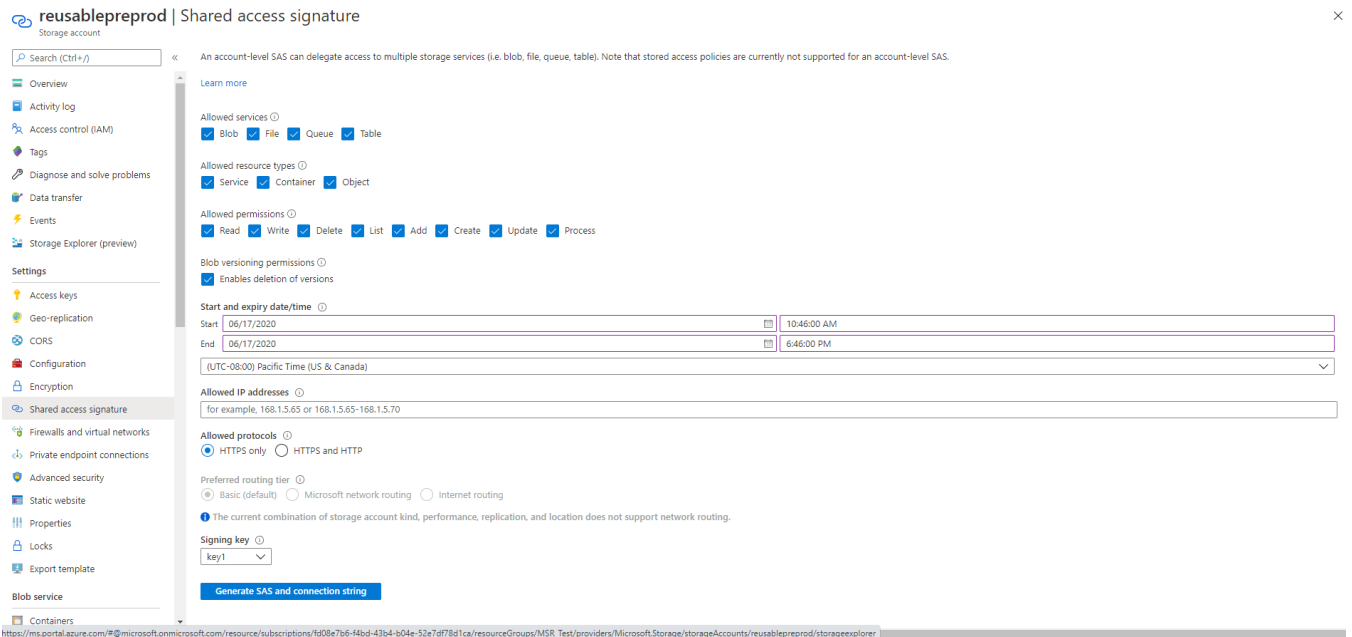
reusablepreprod | Shared access signature
Storage account

Search (Ctrl+/)
«

Overview
Activity log
Access control (IAM)
Tags
Diagnose and solve problems
Data transfer
Events
Storage Explorer (preview)

Settings
Access keys
Geo-replication
CORS
Configuration
Encryption
Shared access signature
Firewalls and virtual networks
Private endpoint connections
Advanced security
Static website
Properties
Locks
Export template

Blob service
Containers

×

An account-level SAS can delegate access to multiple storage services (i.e. blob, file, queue, table). Note that stored access policies are currently not supported for an account-level SAS.

Learn more

Allowed services ⓘ
Blob File Queue Table

Allowed resource types ⓘ
Service Container Object

Allowed permissions ⓘ
Read Write Delete List Add Create Update Process

Blob versioning permissions ⓘ
Enables deletion of versions

Start and expiry date/time ⓘ
Start 06/17/2020 10:46:00 AM
End 06/17/2020 6:46:00 PM
(UTC-08:00) Pacific Time (US & Canada)

Allowed IP addresses ⓘ
for example, 168.1.5.65 or 168.1.5.65-168.1.5.70

Allowed protocols ⓘ
HTTPS only HTTPS and HTTP

Preferred routing tier ⓘ
Basic (default) Microsoft network routing Internet routing

The current combination of storage account kind, performance, replication, and location does not support network routing.

Signing key ⓘ
key1

Generate SAS and connection string

https://ms.portal.azure.com/#@microsoft.onmicrosoft.com/resource/subscriptions/fd08e7b6-f4bd-43b4-b04e-52e7df78d1ca/resourceGroups/MSR_Test/providers/Microsoft.Storage/storageAccounts/reusablepreprod/storageexplorer